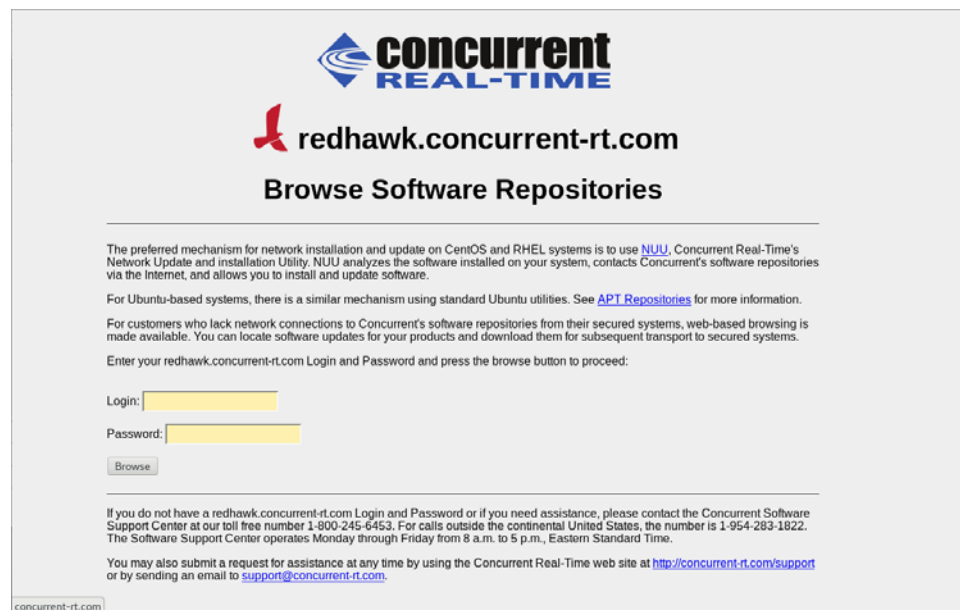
concurrent
REAL-TIME

redhawk.concurrent-rt.com

Browse Software Repositories

The preferred mechanism for network installation and update on CentOS and RHEL systems is to use NUU, Concurrent Real-Time's Network Update and installation Utility. NUU analyzes the software installed on your system, contacts Concurrent's software repositories via the Internet, and allows you to install and update software.

For Ubuntu-based systems, there is a similar mechanism using standard Ubuntu utilities. See APT Repositories for more information.

For customers who lack network connections to Concurrent's software repositories from their secured systems, web-based browsing is made available. You can locate software updates for your products and download them for subsequent transport to secured systems.

Enter your redhawk.concurrent-rt.com Login and Password and press the browse button to proceed:

Login:

Password:

Browse

If you do not have a redhawk.concurrent-rt.com Login and Password or if you need assistance, please contact the Concurrent Software Support Center at our toll free number 1-800-245-6453. For calls outside the continental United States, the number is 1-954-283-1822. The Software Support Center operates Monday through Friday from 8 a.m. to 5 p.m., Eastern Standard Time.

You may also submit a request for assistance at any time by using the Concurrent Real-Time web site at http://concurrent-rt.com/support or by sending an email to support@concurrent-rt.com.

concurrent-rt.com